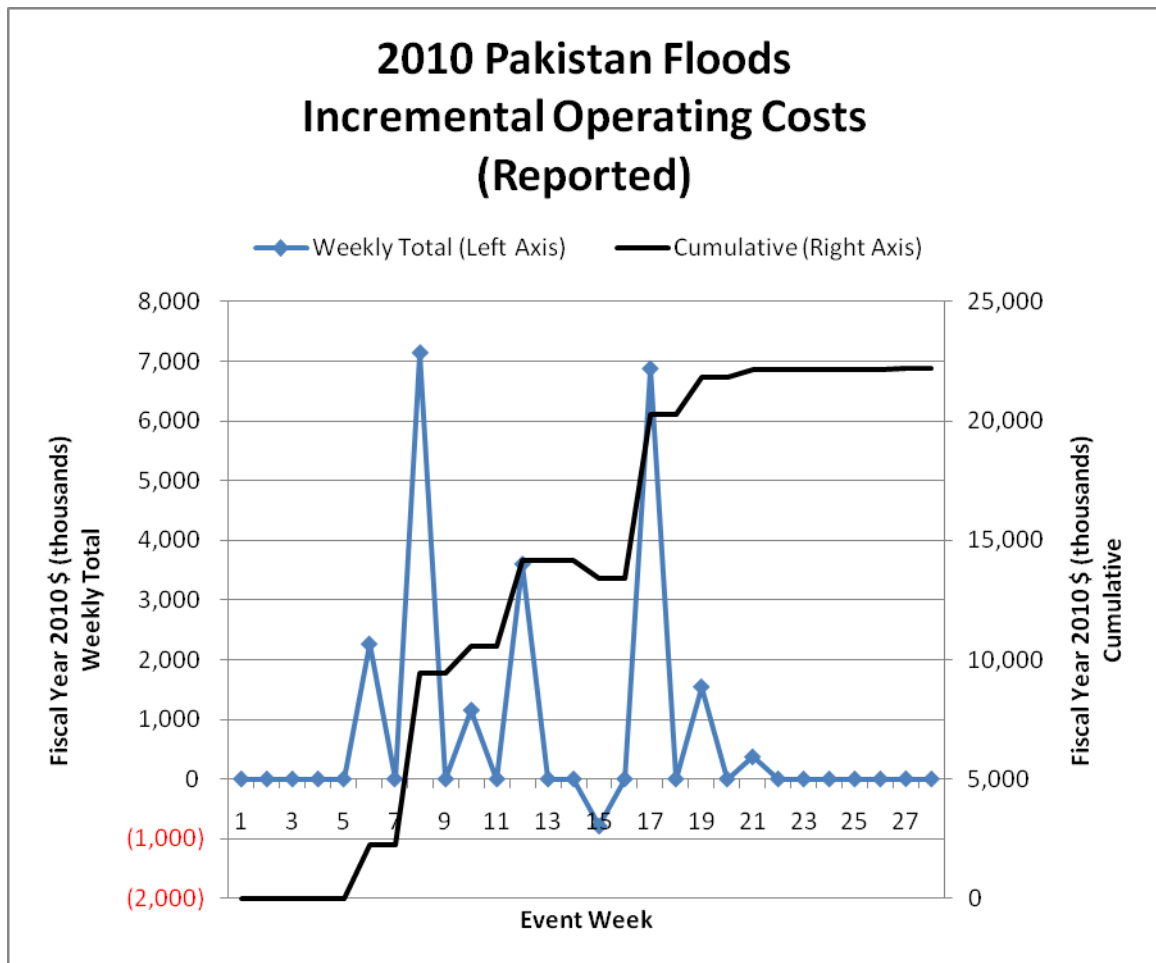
2010 Pakistan Floods
Incremental Operating Costs
(Reported)

Weekly Total (Left Axis)   Cumulative (Right Axis)

Fiscal Year 2010 $ (thousands)
Weekly Total

8,000
7,000
6,000
5,000
4,000
3,000
2,000
1,000
0
(1,000)
(2,000)

1 3 5 7 9 11 13 15 17 19 21 23 25 27

Event Week

Fiscal Year 2010 $ (thousands)
Cumulative

25,000
20,000
15,000
10,000
5,000
0